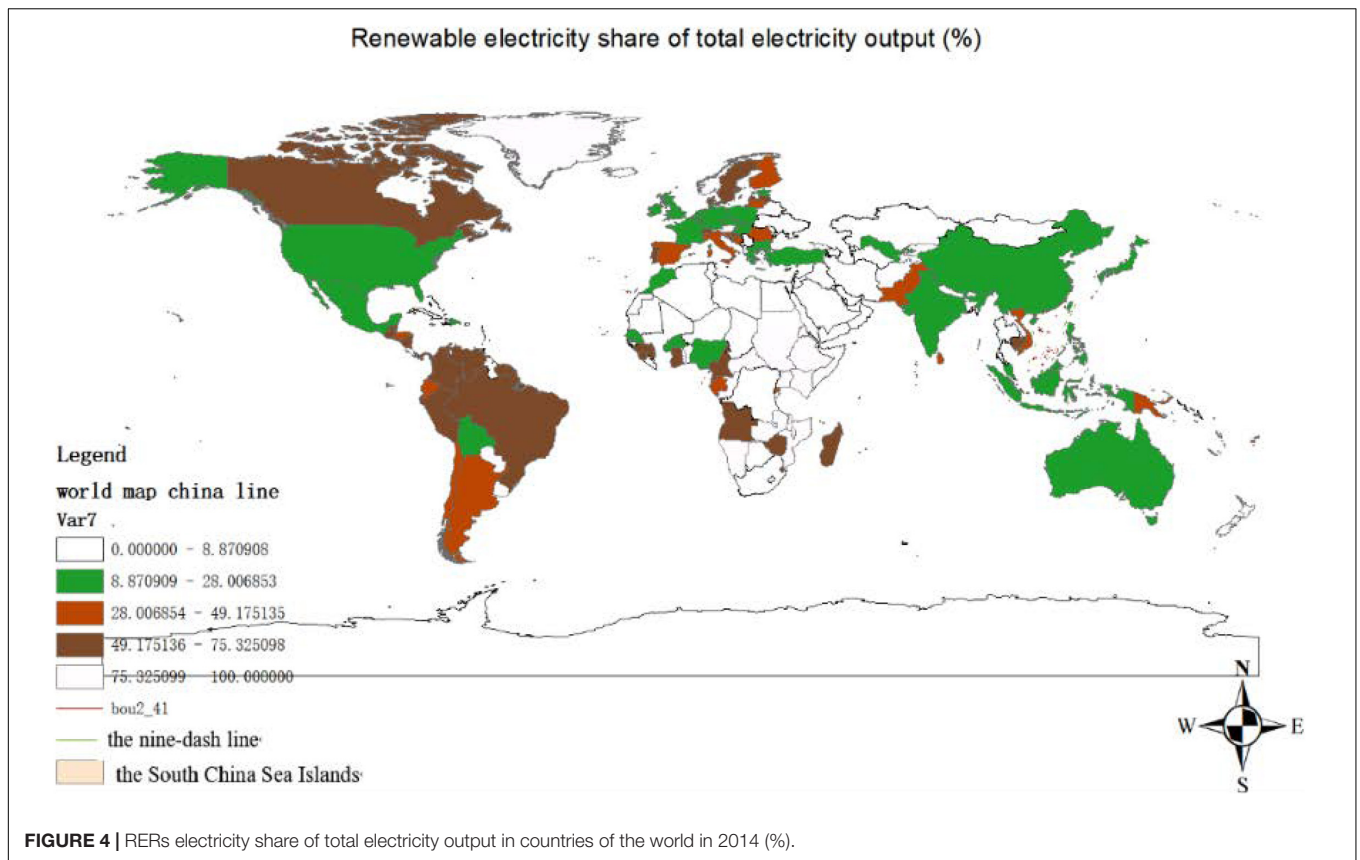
Renewable electricity share of total electricity output (%)

Legend

world map china line

Var7

0.000000 - 8.870908

8.870909 - 28.006853

28.006854 - 49.175135

49.175136 - 75.325098

75.325099 - 100.000000

bou2_41

the nine-dash line

the South China Sea Islands

N

W

E

S

FIGURE 4 | RERs electricity share of total electricity output in countries of the world in 2014 (%).